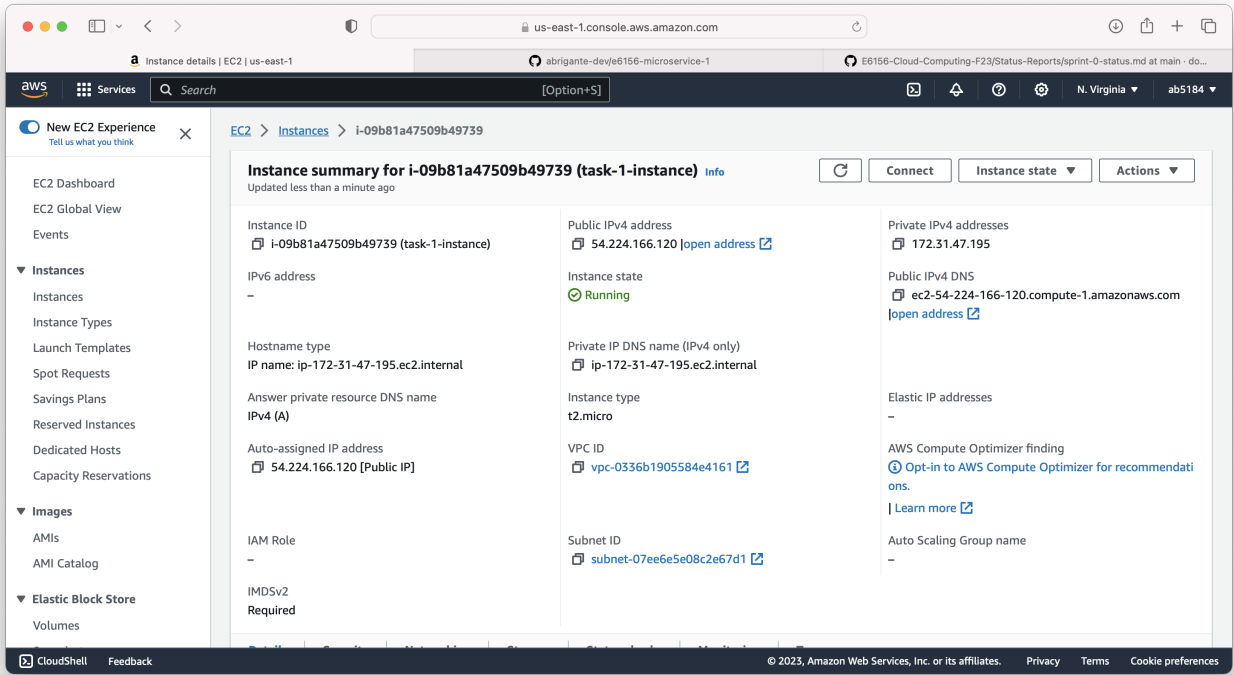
us-east-1.console.aws.amazon.com

Instance details | EC2 | us-east-1
abrigante-dev/e6156-microservice-1
E6156-Cloud-Computing-F23/Status-Reports/sprint-0-status.md at main · do...

aws Services Search [Option+S] N. Virginia ▼ ab5184 ▼

New EC2 Experience
Tell us what you think

EC2 Dashboard
EC2 Global View
Events
▼ Instances
Instances
Instance Types
Launch Templates
Spot Requests
Savings Plans
Reserved Instances
Dedicated Hosts
Capacity Reservations
▼ Images
AMIs
AMI Catalog
▼ Elastic Block Store
Volumes

EC2 > Instances > i-09b81a47509b49739

Instance summary for i-09b81a47509b49739 (task-1-instance) Info
Updated less than a minute ago

Connect Instance state ▼ Actions ▼

Instance ID
i-09b81a47509b49739 (task-1-instance)

Public IPv4 address
54.224.166.120 |open address

Private IPv4 addresses
172.31.47.195

IPv6 address
–

Instance state
Running

Public IPv4 DNS
ec2-54-224-166-120.compute-1.amazonaws.com
|open address

Hostname type
IP name: ip-172-31-47-195.ec2.internal

Private IP DNS name (IPv4 only)
ip-172-31-47-195.ec2.internal

Answer private resource DNS name
IPv4 (A)

Instance type
t2.micro

Elastic IP addresses
–

Auto-assigned IP address
54.224.166.120 [Public IP]

VPC ID
vpc-0336b1905584e4161

AWS Compute Optimizer finding
Opt-in to AWS Compute Optimizer for recommendations.
| Learn more

IAM Role
–

Subnet ID
subnet-07ee6e5e08c2e67d1

Auto Scaling Group name
–

IMDSv2
Required

CloudShell Feedback © 2023, Amazon Web Services, Inc. or its affiliates. Privacy Terms Cookie preferences